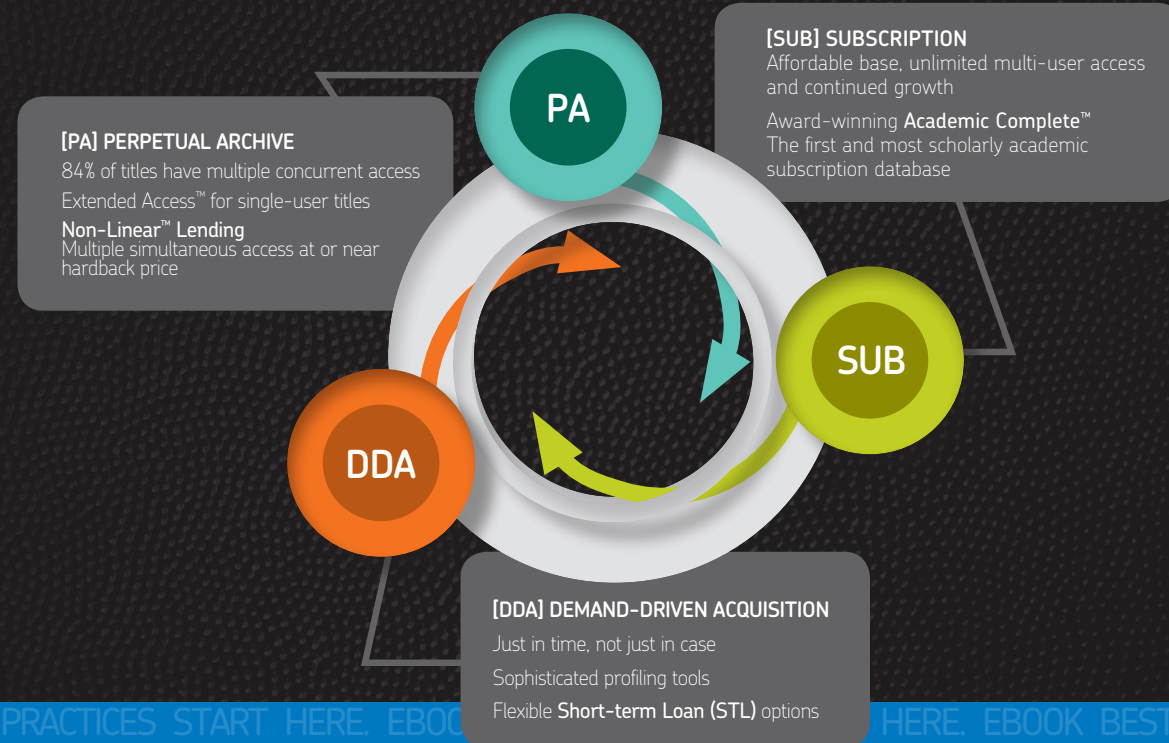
[PA] PERPETUAL ARCHIVE

84% of titles have multiple concurrent access

Extended Access™ for single-user titles

Non-Linear™ Lending
Multiple simultaneous access at or near hardback price

PA

[SUB] SUBSCRIPTION
Affordable base, unlimited multi-user access and continued growth

Award-winning Academic Complete™
The first and most scholarly academic subscription database

SUB

DDA

[DDA] DEMAND-DRIVEN ACQUISITION

Just in time, not just in case

Sophisticated profiling tools

Flexible Short-term Loan (STL) options

PRACTICES START HERE. EBOO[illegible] HERE. EBOOK BEST